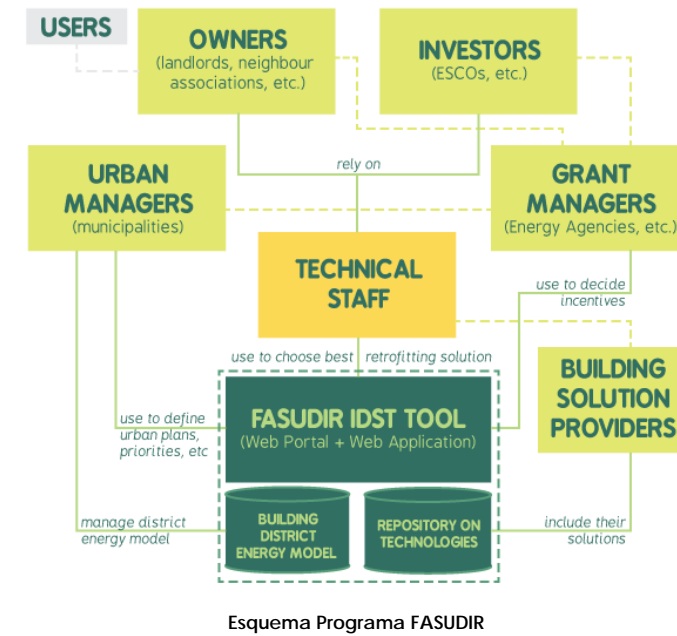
USERS

OWNERS
(landlords, neighbour associations, etc.)

INVESTORS
(ESCOs, etc.)

URBAN MANAGERS
(municipalities)

rely on

GRANT MANAGERS
(Energy Agencies, etc.)

TECHNICAL STAFF

use to decide incentives

use to choose best retrofitting solution

BUILDING SOLUTION PROVIDERS

use to define urban plans, priorities, etc

FASUDIR IDST TOOL
(Web Portal + Web Application)

manage district energy model

BUILDING DISTRICT ENERGY MODEL

REPOSITORY ON TECHNOLOGIES

include their solutions

Esquema Programa FASUDIR